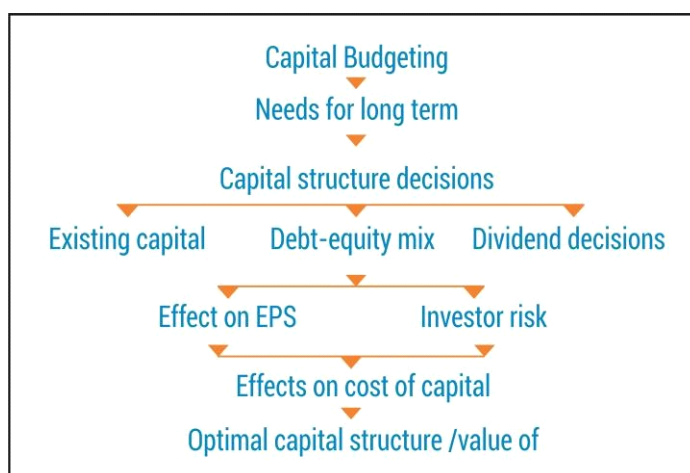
Capital Budgeting

Needs for long term

Capital structure decisions

Existing capital

Debt-equity mix

Dividend decisions

Effect on EPS

Investor risk

Effects on cost of capital

Optimal capital structure /value of